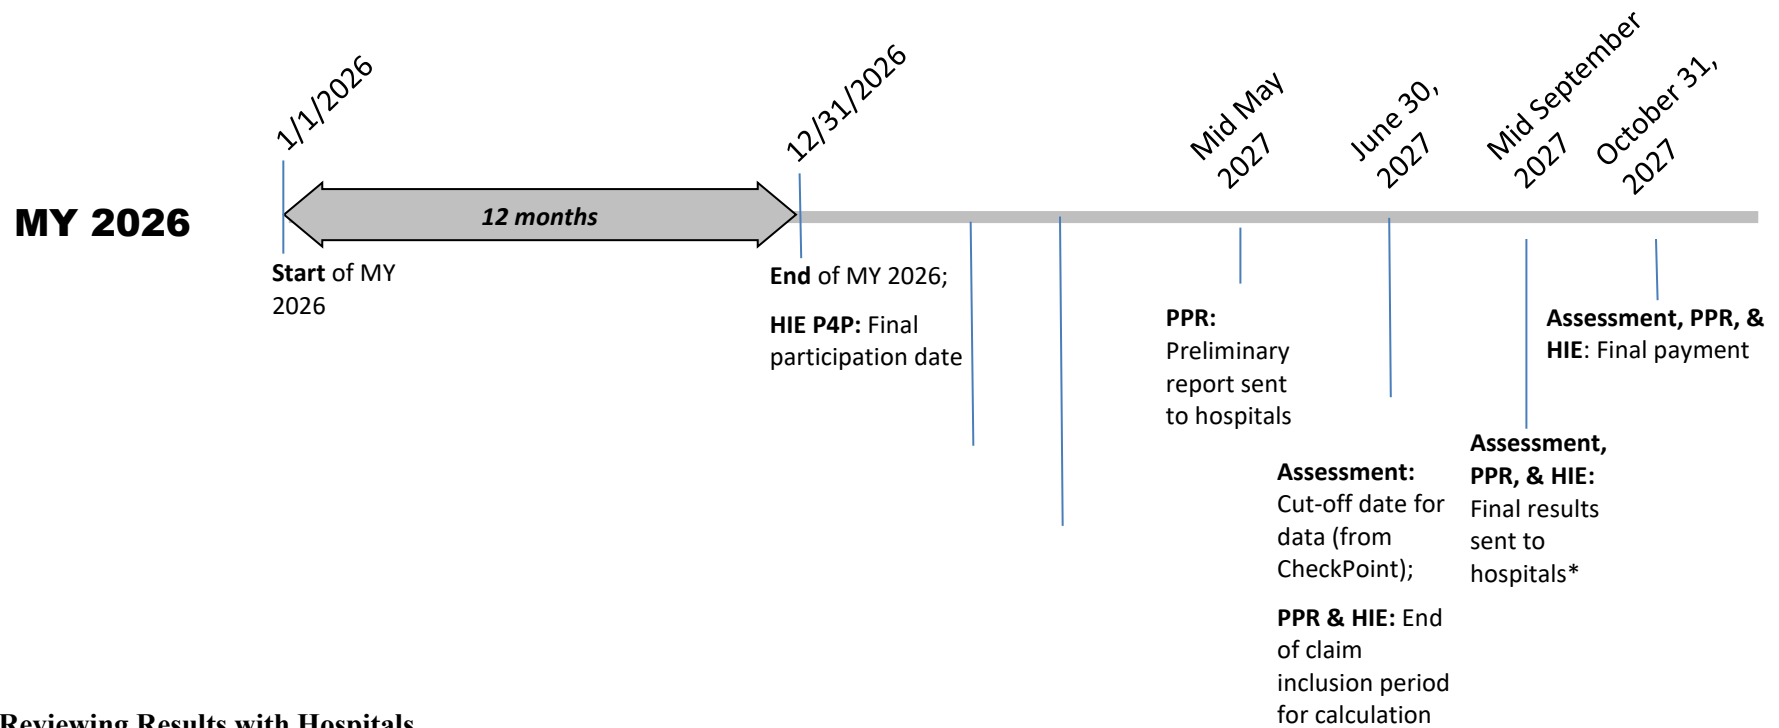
1/1/2026

12/31/2026

Mid May 2027

June 30, 2027

Mid September 2027

October 31, 2027

MY 2026

12 months

Start of MY 2026

End of MY 2026;

HIE P4P: Final participation date

PPR: Preliminary report sent to hospitals

Assessment: Cut-off date for data (from CheckPoint);

PPR & HIE: End of claim inclusion period for calculation

Assessment, PPR, & HIE: Final results sent to hospitals*

Assessment, PPR, & HIE: Final payment

Reviewing Results with Hospitals